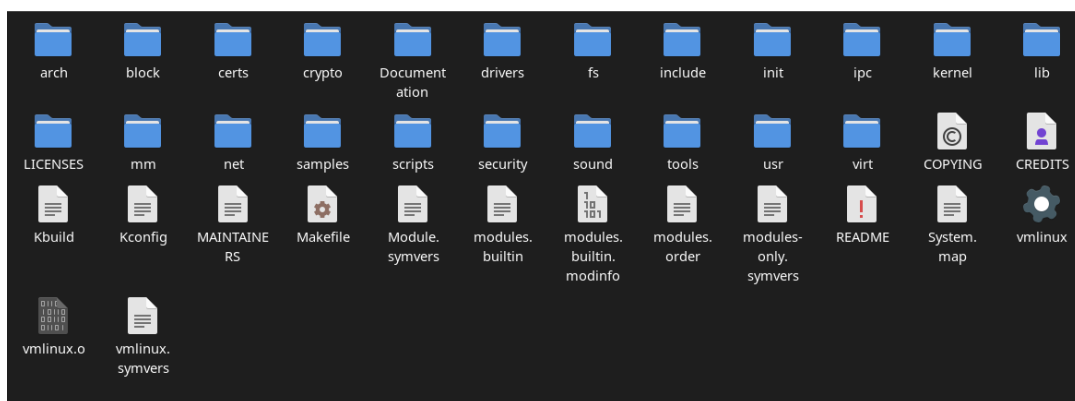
arch
block
certs
crypto
Documentation
drivers
fs
include
init
ipc
kernel
lib

LICENSES
mm
net
samples
scripts
security
sound
tools
usr
virt
COPYING
CREDITS

Kbuild
Kconfig
MAINTAINERS
Makefile
Module.symvers
modules.builtin
modules.builtin.modinfo
modules.order
modules-only.symvers
README
System.map
vmlinux

vmlinux.o
vmlinux.symvers